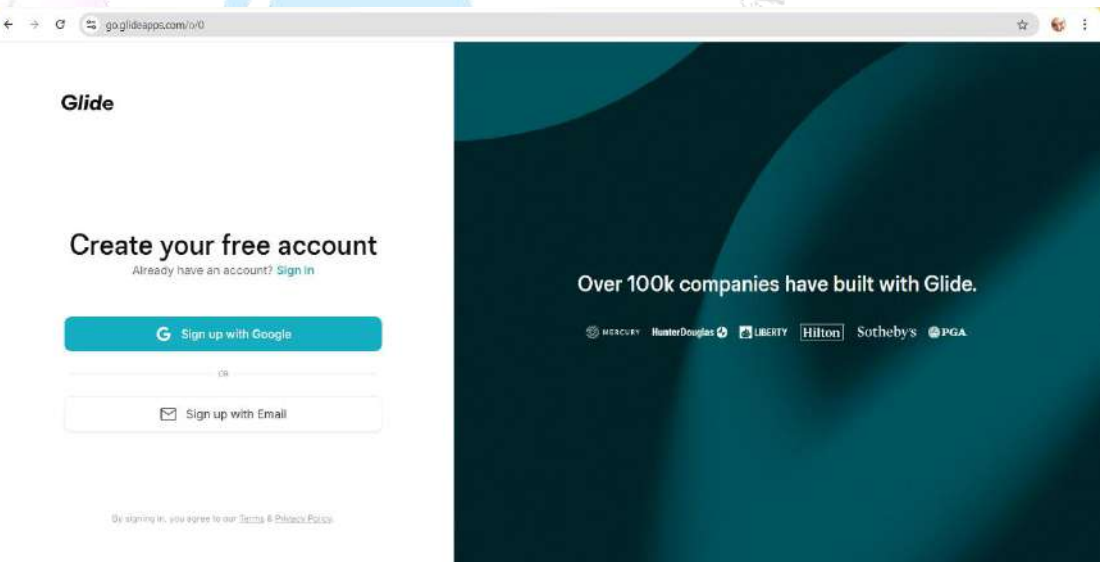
go.glideapps.com/o/0

Glide

Create your free account

Already have an account? Sign In

Sign up with Google

OR

Sign up with Email

By signing in, you agree to our Terms & Privacy Policy.

Over 100k companies have built with Glide.

MERCURY HunterDouglas LIBERTY Hilton Sotheby's PGA